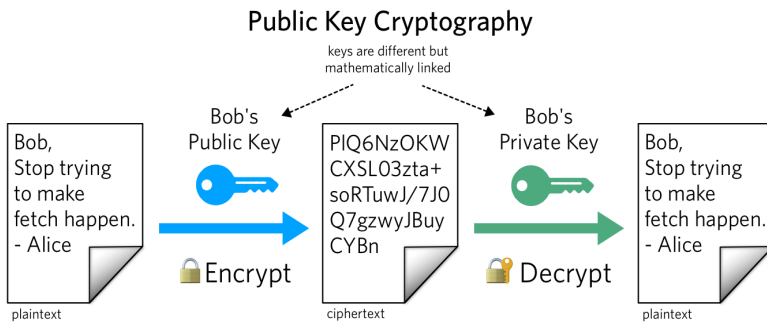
Public Key Cryptography

keys are different but mathematically linked

Bob's Public Key

Bob's Private Key

Bob,
Stop trying to make fetch happen.
- Alice

plaintext

Encrypt

PlQ6NzOKW
CXSL03zta+
soRTuwJ/7J0
Q7gzwyJBuy
CYBn

ciphertext

Decrypt

Bob,
Stop trying to make fetch happen.
- Alice

plaintext